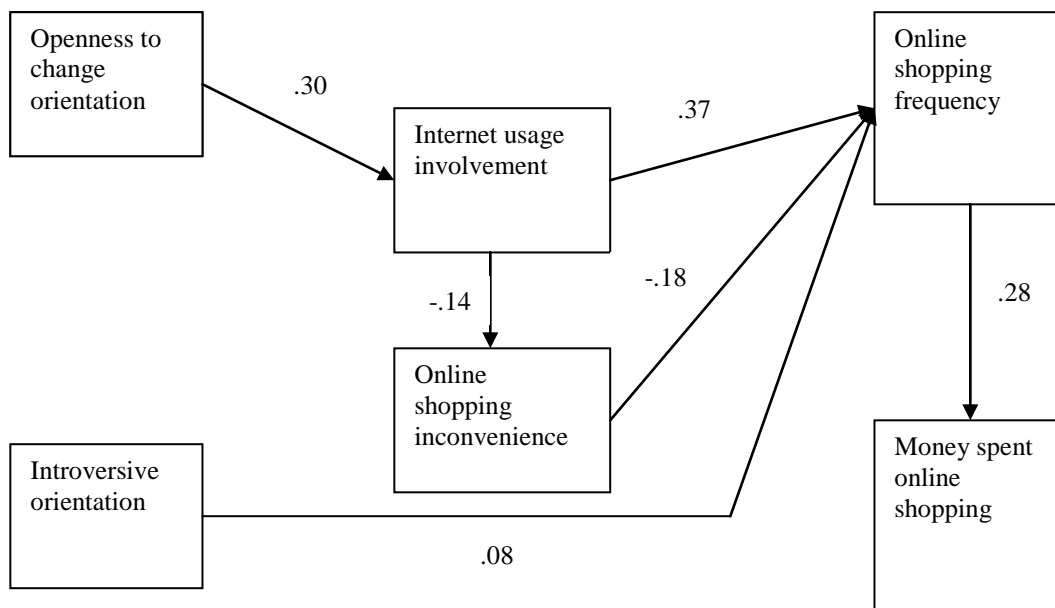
Openness to change orientation

.30

Internet usage involvement

.37

Online shopping frequency

-.14

-.18

.28

Online shopping inconvenience

Introversive orientation

.08

Money spent online shopping